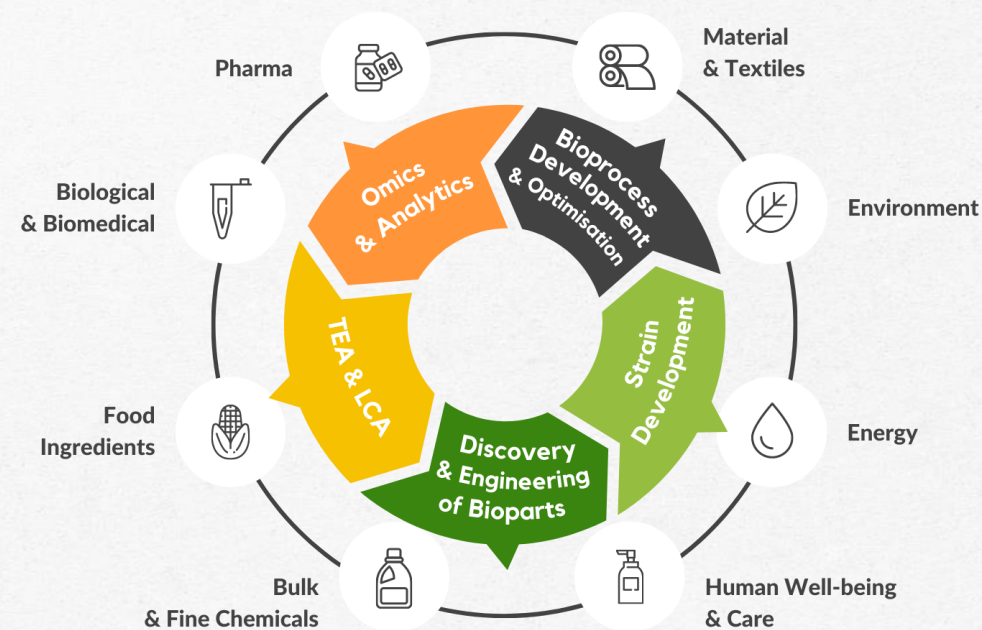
Pharma

Material & Textiles

Biological & Biomedical

Environment

Food Ingredients

Energy

Bulk & Fine Chemicals

Human Well-being & Care

Omics & Analytics

Bioprocess Development & Optimisation

Strain Development

Discovery & Engineering of Bioparts

TEA & LCA